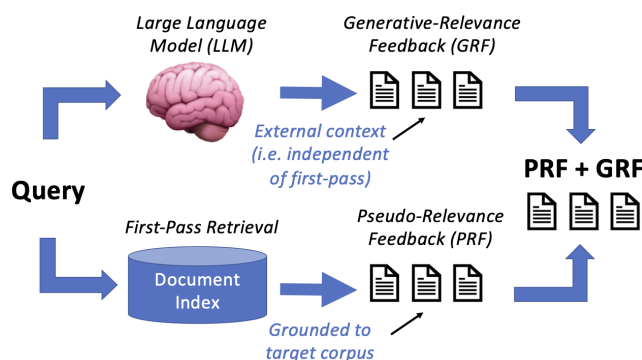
Large Language Model (LLM)

Generative-Relevance Feedback (GRF)

External context (i.e. independent of first-pass)

Query

PRF + GRF

First-Pass Retrieval

Document Index

Pseudo-Relevance Feedback (PRF)

Grounded to target corpus